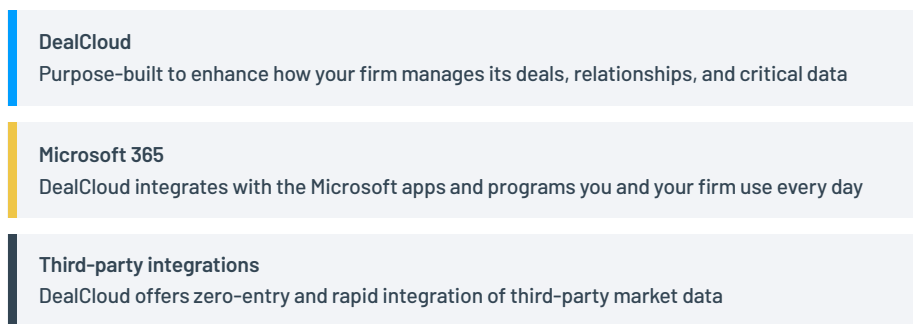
DealCloud
Purpose-built to enhance how your firm manages its deals, relationships, and critical data

Microsoft 365
DealCloud integrates with the Microsoft apps and programs you and your firm use every day

Third-party integrations
DealCloud offers zero-entry and rapid integration of third-party market data